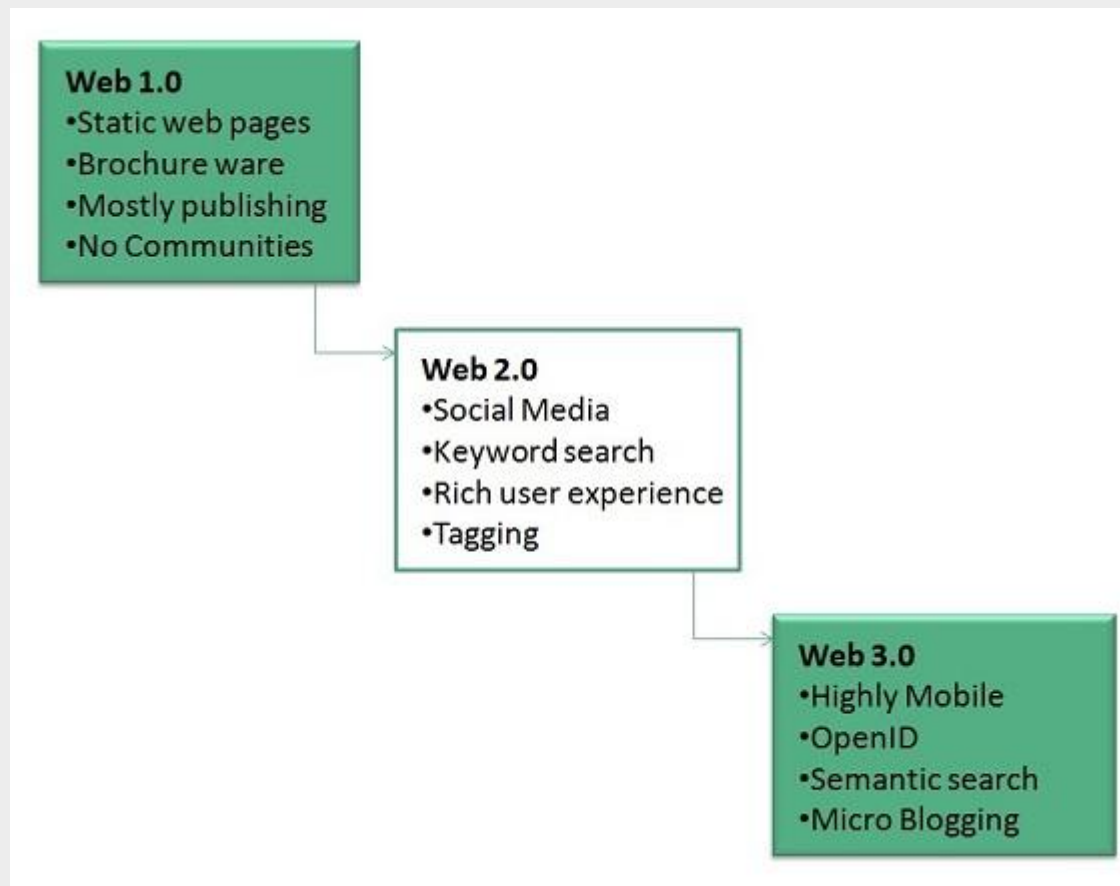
**Web 1.0**
•Static web pages
•Brochure ware
•Mostly publishing
•No Communities

**Web 2.0**
•Social Media
•Keyword search
•Rich user experience
•Tagging

**Web 3.0**
•Highly Mobile
•OpenID
•Semantic search
•Micro Blogging